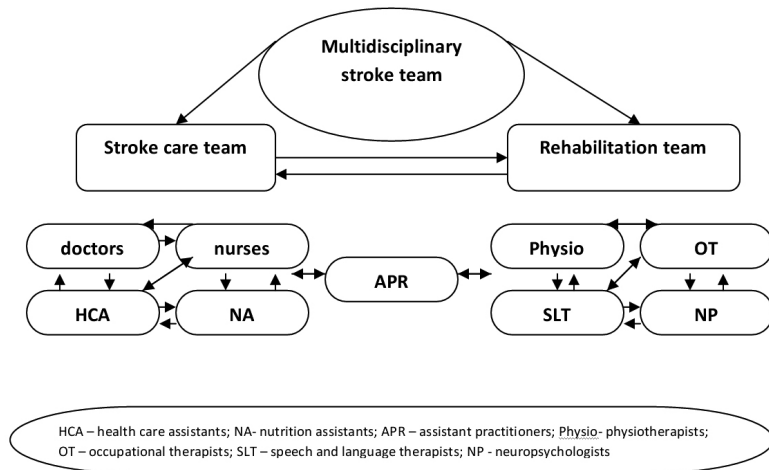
Multidisciplinary stroke team

Stroke care team

Rehabilitation team

doctors

nurses

HCA

NA

APR

Physio

OT

SLT

NP

HCA – health care assistants; NA- nutrition assistants; APR – assistant practitioners; Physio- physiotherapists; OT – occupational therapists; SLT – speech and language therapists; NP - neuropsychologists